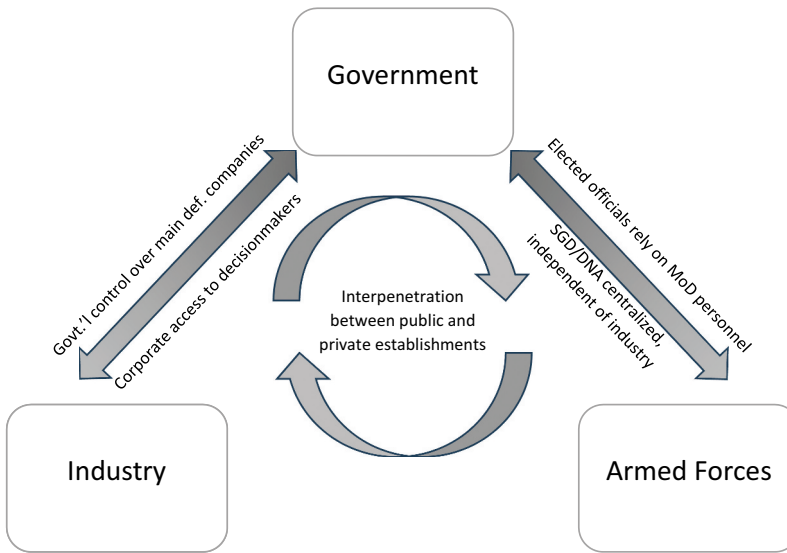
Government

Govt.'l control over main def. companies

Corporate access to decisionmakers

Elected officials rely on MoD personnel

SGD/DNA centralized, independent of industry

Interpenetration between public and private establishments

Industry

Armed Forces